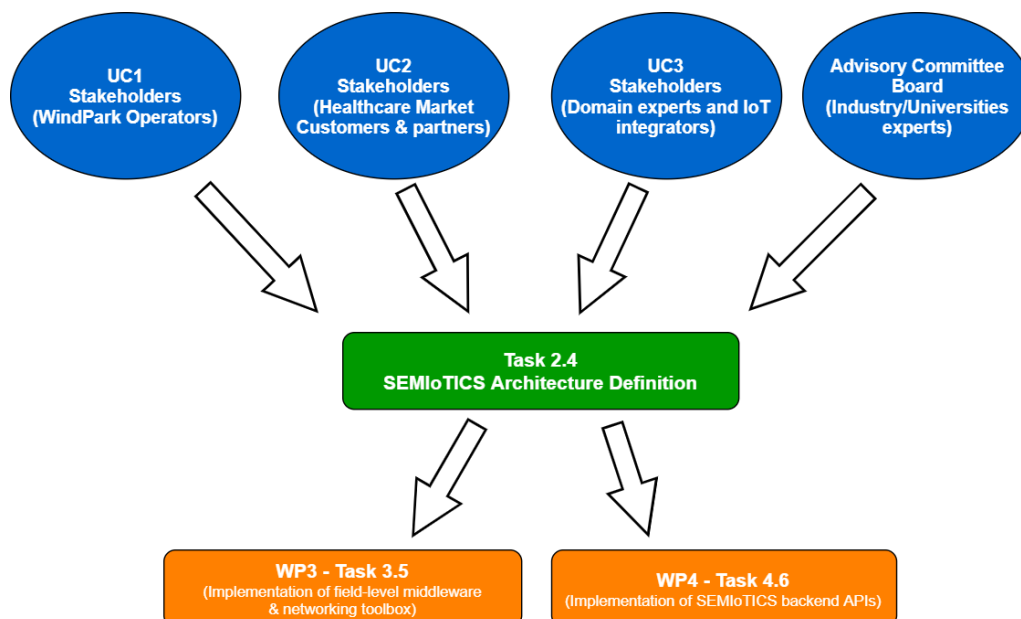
UC1
Stakeholders
(WindPark Operators)

UC2
Stakeholders
(Healthcare Market
Customers & partners)

UC3
Stakeholders
(Domain experts and IoT
integrators)

Advisory Committee
Board
(Industry/Universities
experts)

Task 2.4
SEMIoTICS Architecture Definition

WP3 - Task 3.5
(Implementation of field-level middleware
& networking toolbox)

WP4 - Task 4.6
(Implementation of SEMIoTICS backend APIs)